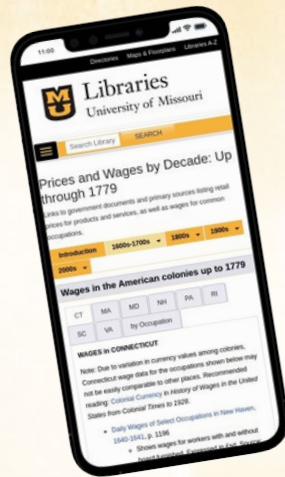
11:00

Directories Maps & Floorplans Libraries A-Z

Libraries
University of Missouri

Search Library SEARCH

Prices and Wages by Decade: Up through 1779

Links to government documents and primary sources listing retail prices for products and services, as well as wages for common occupations.

Introduction 1600s-1700s 1800s 1900s 2000s

Wages in the American colonies up to 1779

CT MA MD NH PA RI SC VA by Occupation

WAGES in CONNECTICUT

Note: Due to variation in currency values among colonies, Connecticut wage data for the occupations shown below may not be easily comparable to other places. Recommended reading: Colonial Currency in History of Wages in the United States from Colonial Times to 1928.

Daily Wages of Selected Occupations in New Haven, 1640-1641, p. 1196
Shows wages for workers with and without board furnished. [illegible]